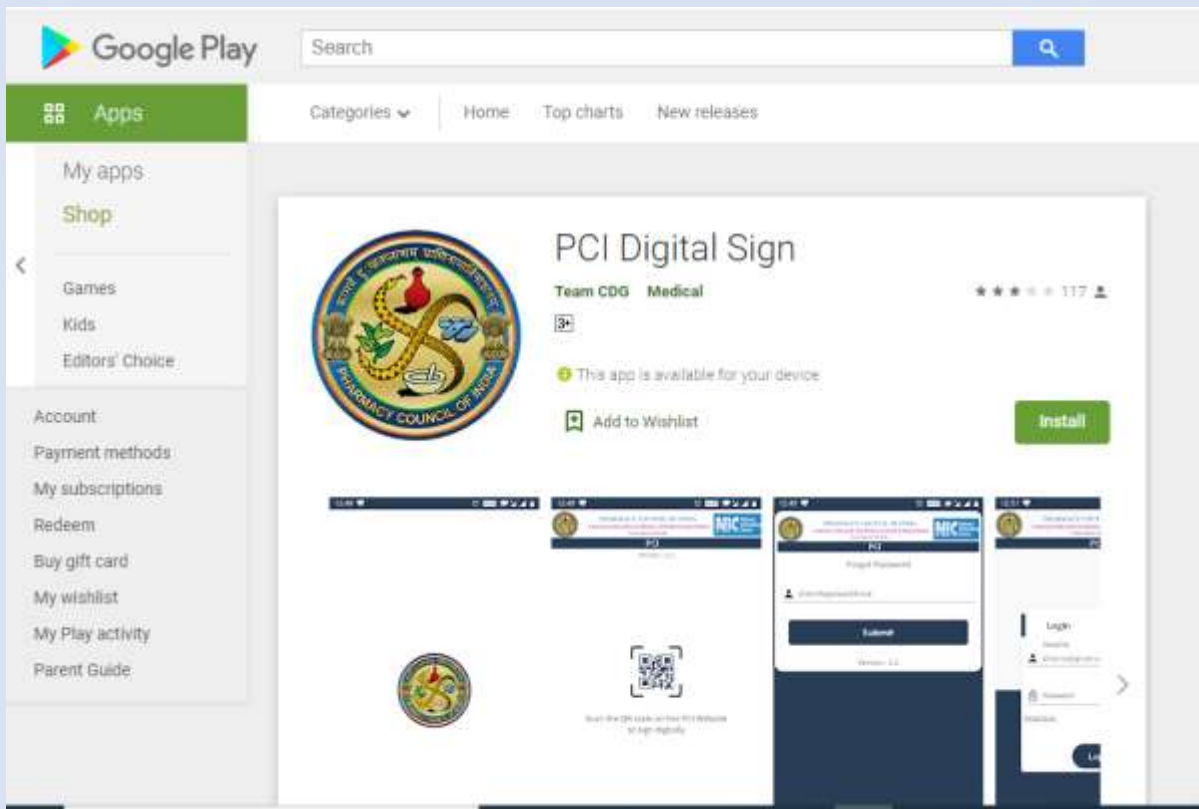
Google Play

Search

Apps

Categories

Home

Top charts

New releases

My apps

Shop

Games

Kids

Editors' Choice

Account

Payment methods

My subscriptions

Redeem

Buy gift card

My wishlist

My Play activity

Parent Guide

PHARMACY COUNCIL OF INDIA

PCI Digital Sign

Team CDG Medical

117

3+

This app is available for your device

Add to Wishlist

Install

PCI

NIC

Forgot Password

Submit

Login

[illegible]